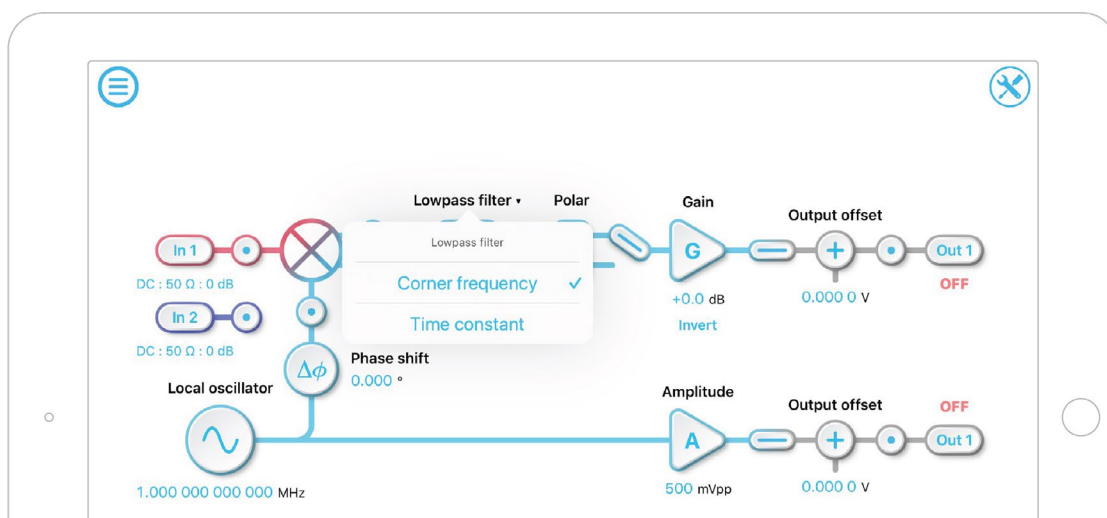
Lowpass filter ▾

Polar

Gain

Output offset

In 1

Lowpass filter

Corner frequency ✓

Time constant

G

Out 1

DC : 50 Ω : 0 dB

OFF

+0.0 dB

0.000 0 V

In 2

Invert

DC : 50 Ω : 0 dB

$\Delta\phi$

Phase shift

0.000 °

Local oscillator

Amplitude

Output offset

OFF

A

Out 1

1.000 000 000 000 MHz

500 mVpp

0.000 0 V